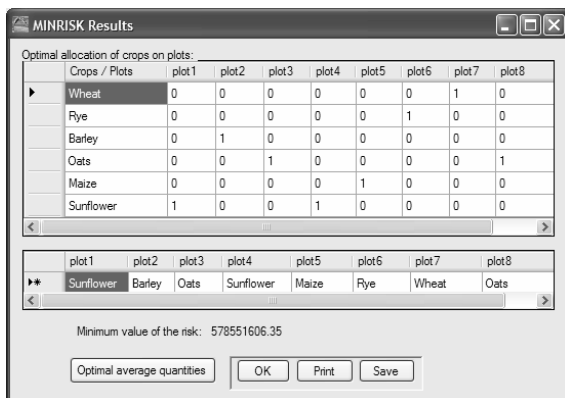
MINRISK Results

Optimal allocation of crops on plots:

| Crops / Plots | plot1 | plot2 | plot3 | plot4 | plot5 | plot6 | plot7 | plot8 |
|---|---|---|---|---|---|---|---|---|
| Wheat | 0 | 0 | 0 | 0 | 0 | 0 | 1 | 0 |
| Rye | 0 | 0 | 0 | 0 | 0 | 1 | 0 | 0 |
| Barley | 0 | 1 | 0 | 0 | 0 | 0 | 0 | 0 |
| Oats | 0 | 0 | 1 | 0 | 0 | 0 | 0 | 1 |
| Maize | 0 | 0 | 0 | 0 | 1 | 0 | 0 | 0 |
| Sunflower | 1 | 0 | 0 | 1 | 0 | 0 | 0 | 0 |

| plot1 | plot2 | plot3 | plot4 | plot5 | plot6 | plot7 | plot8 |
|---|---|---|---|---|---|---|---|
| Sunflower | Barley | Oats | Sunflower | Maize | Rye | Wheat | Oats |

Minimum value of the risk: 578551606.35

Optimal average quantities

OK Print Save